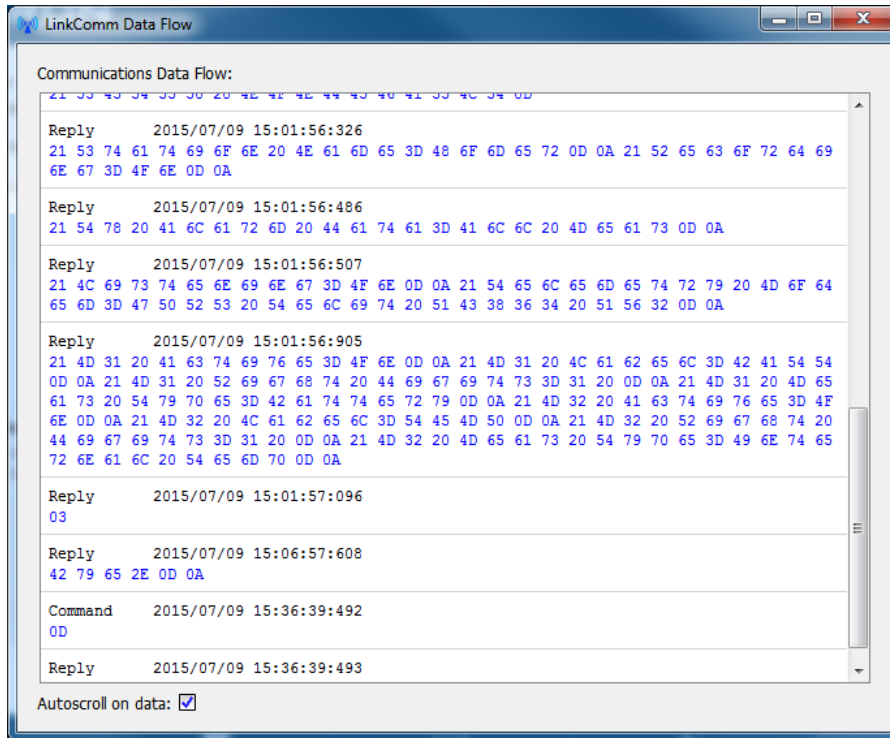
LinkComm Data Flow

Communications Data Flow:

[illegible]

Reply 2015/07/09 15:01:56:326
21 53 74 61 74 69 6F 6E 20 4E 61 6D 65 3D 48 6F 6D 65 72 0D 0A 21 52 65 63 6F 72 64 69 6E 67 3D 4F 6E 0D 0A

Reply 2015/07/09 15:01:56:486
21 54 78 20 41 6C 61 72 6D 20 44 61 74 61 3D 41 6C 6C 20 4D 65 61 73 0D 0A

Reply 2015/07/09 15:01:56:507
21 4C 69 73 74 65 6E 69 6E 67 3D 4F 6E 0D 0A 21 54 65 6C 65 6D 65 74 72 79 20 4D 6F 64 65 6D 3D 47 50 52 53 20 54 65 6C 69 74 20 51 43 38 36 34 20 51 56 32 0D 0A

Reply 2015/07/09 15:01:56:905
21 4D 31 20 41 63 74 69 76 65 3D 4F 6E 0D 0A 21 4D 31 20 4C 61 62 65 6C 3D 42 41 54 54 0D 0A 21 4D 31 20 52 69 67 68 74 20 44 69 67 69 74 73 3D 31 20 0D 0A 21 4D 31 20 4D 65 61 73 20 54 79 70 65 3D 42 61 74 74 65 72 79 0D 0A 21 4D 32 20 41 63 74 69 76 65 3D 4F 6E 0D 0A 21 4D 32 20 4C 61 62 65 6C 3D 54 45 4D 50 0D 0A 21 4D 32 20 52 69 67 68 74 20 44 69 67 69 74 73 3D 31 20 0D 0A 21 4D 32 20 4D 65 61 73 20 54 79 70 65 3D 49 6E 74 65 72 6E 61 6C 20 54 65 6D 70 0D 0A

Reply 2015/07/09 15:01:57:096
03

Reply 2015/07/09 15:06:57:608
42 79 65 2E 0D 0A

Command 2015/07/09 15:36:39:492
0D

Reply 2015/07/09 15:36:39:493

Autoscroll on data: ☑